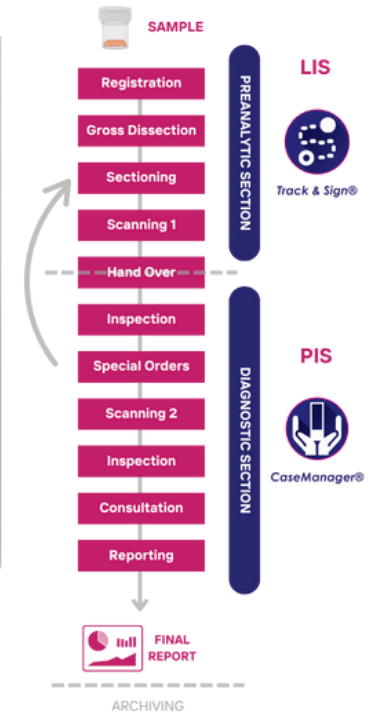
SAMPLE

Registration

Gross Dissection

Sectioning

Scanning 1

Hand Over

Inspection

Special Orders

Scanning 2

Inspection

Consultation

Reporting

PREANALYTIC SECTION

LIS

Track & Sign®

DIAGNOSTIC SECTION

PIS

CaseManager®

FINAL REPORT

ARCHIVING